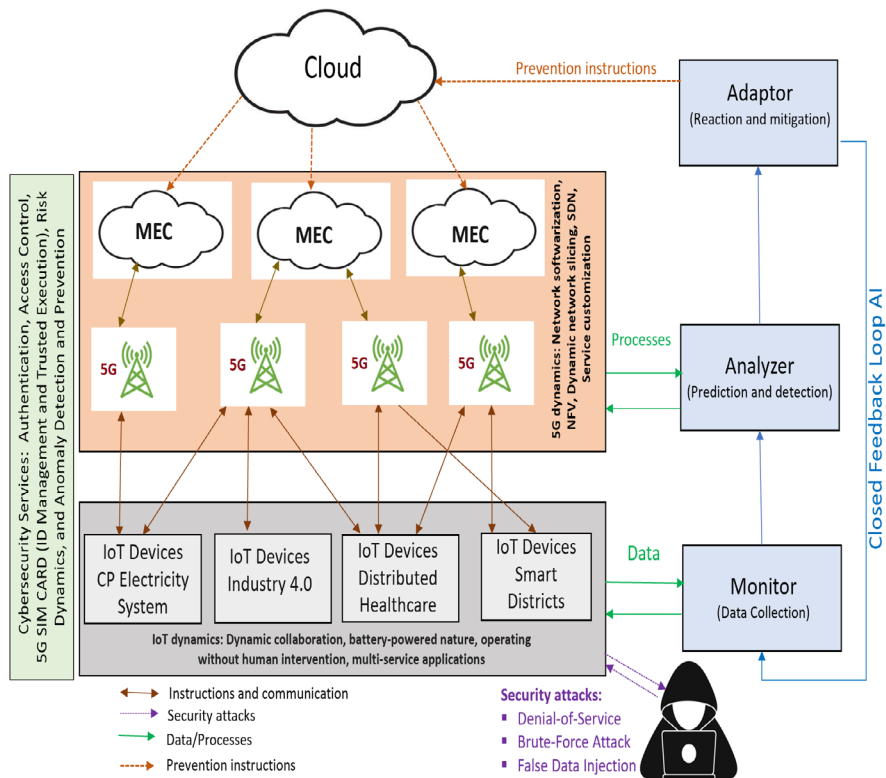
Cloud

Prevention instructions

Adaptor
(Reaction and mitigation)

Cybersecurity Services: Authentication, Access Control, 5G SIM CARD (ID Management and Trusted Execution), Risk Dynamics, and Anomaly Detection and Prevention

MEC

MEC

MEC

5G dynamics: Network softwarization, NFV, Dynamic network slicing, SDN, Service customization

5G

5G

5G

5G

Processes

Analyzer
(Prediction and detection)

Closed Feedback Loop AI

IoT Devices
CP Electricity System

IoT Devices
Industry 4.0

IoT Devices
Distributed Healthcare

IoT Devices
Smart Districts

Data

Monitor
(Data Collection)

IoT dynamics: Dynamic collaboration, battery-powered nature, operating without human intervention, multi-service applications

Instructions and communication
Security attacks
Data/Processes
Prevention instructions

Security attacks:
▪ Denial-of-Service
▪ Brute-Force Attack
▪ False Data Injection